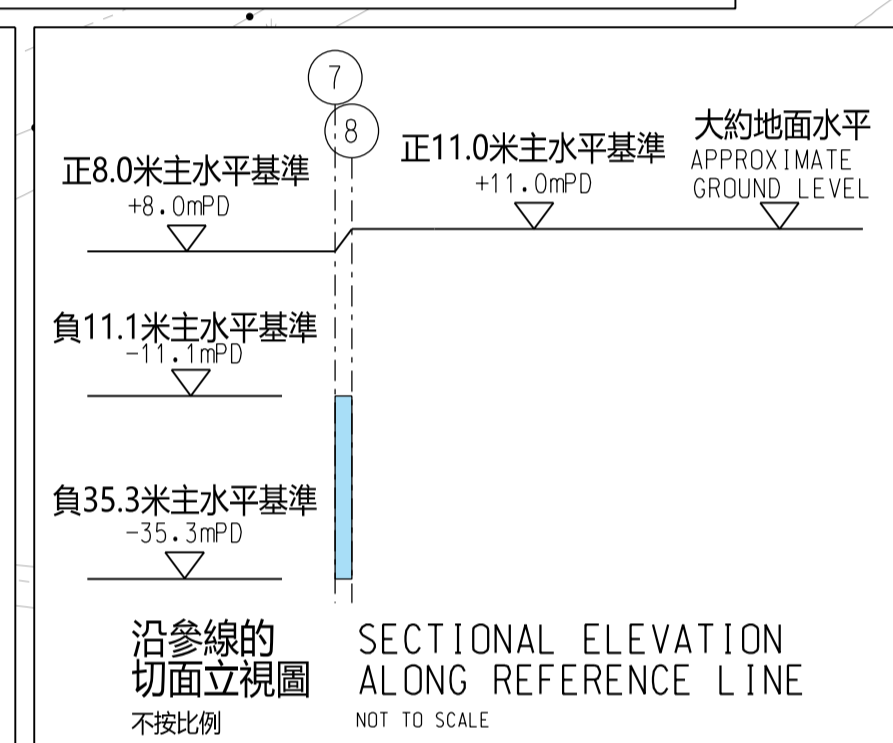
7
8

正8.0米主水平基準
+8.0mPD

正11.0米主水平基準
+11.0mPD

大約地面水平
APPROXIMATE GROUND LEVEL

負11.1米主水平基準
-11.1mPD

負35.3米主水平基準
-35.3mPD

沿參線的切面立視圖
不按比例

SECTIONAL ELEVATION ALONG REFERENCE LINE
NOT TO SCALE